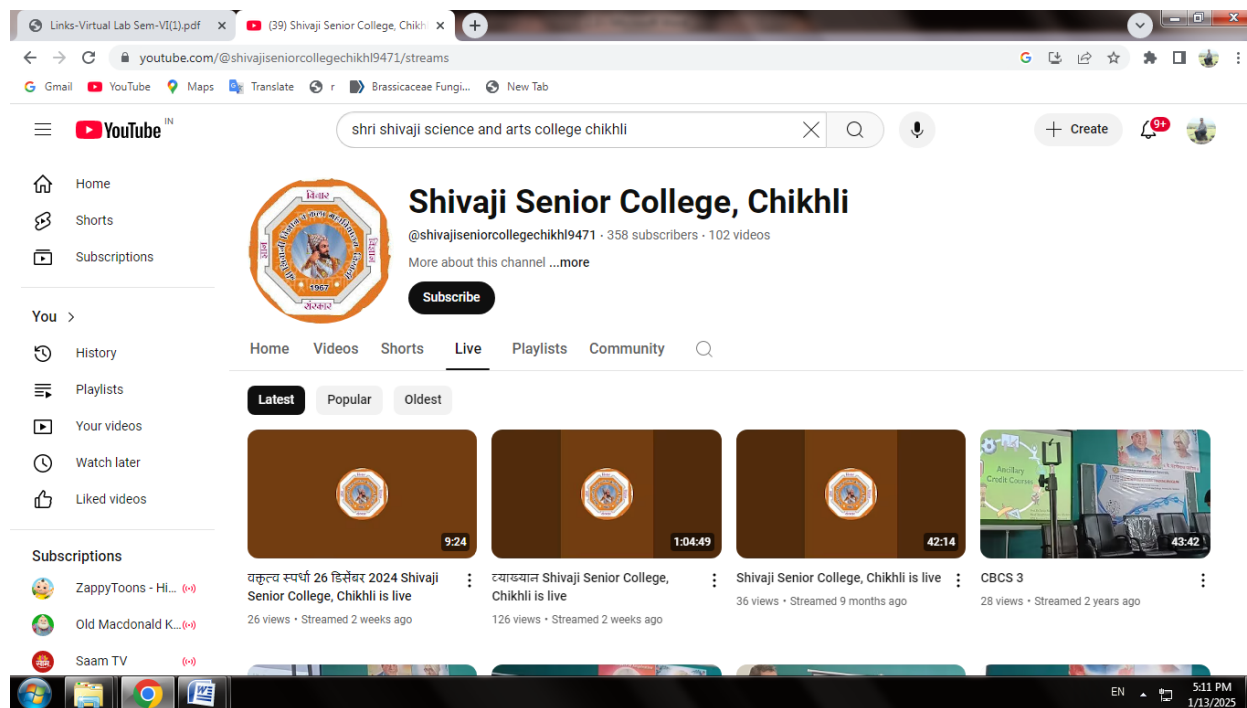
Links-Virtual Lab Sem-VI(1).pdf ×
(39) Shivaji Senior College, Chikh ×
+

youtube.com/@shivajiseniorcollegechikhl9471/streams

Gmail YouTube Maps Translate r Brassicaceae Fungi... New Tab

YouTube IN
shri shivaji science and arts college chikhli
Create 9+

Home
Shorts
Subscriptions
You >
History
Playlists
Your videos
Watch later
Liked videos
Subscriptions
ZappyToons - Hi...
Old Macdonald K...
Saam TV

विचार
संस्कार
1967

Shivaji Senior College, Chikhli
@shivajiseniorcollegechikhl9471 · 358 subscribers · 102 videos
More about this channel ...more
Subscribe

Home Videos Shorts Live Playlists Community

Latest Popular Oldest

9:24
वकृत्व स्पर्धा 26 डिसेंबर 2024 Shivaji Senior College, Chikhli is live
26 views · Streamed 2 weeks ago

1:04:49
व्याख्यान Shivaji Senior College, Chikhli is live
126 views · Streamed 2 weeks ago

42:14
Shivaji Senior College, Chikhli is live
36 views · Streamed 9 months ago

Ancillary Credit Courses
43:42
CBCS 3
28 views · Streamed 2 years ago

EN 5:11 PM 1/13/2025